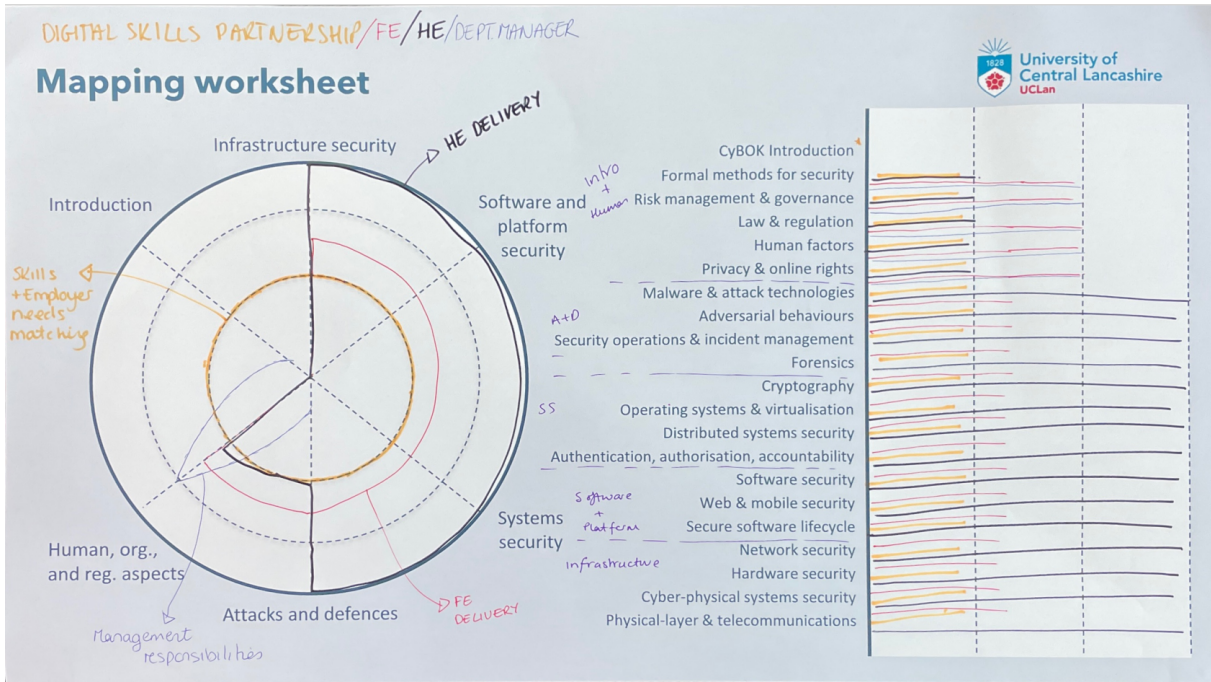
DIGITAL SKILLS PARTNERSHIP/FE/HE/DEPT. MANAGER

Mapping worksheet

1828 University of Central Lancashire UCLan

Infrastructure security

HE DELIVERY

Introduction

Software and platform security

Skills + Employer needs matching

Systems security

Human, org., and reg. aspects

Attacks and defences

FE DELIVERY

Management responsibilities

Intro + Human

CyBOK Introduction
Formal methods for security
Risk management & governance
Law & regulation
Human factors
Privacy & online rights

A+D

Malware & attack technologies
Adversarial behaviours
Security operations & incident management
Forensics

SS

Cryptography
Operating systems & virtualisation
Distributed systems security
Authentication, authorisation, accountability

Software + Platform

Software security
Web & mobile security
Secure software lifecycle

Infrastructure

Network security
Hardware security
Cyber-physical systems security
Physical-layer & telecommunications